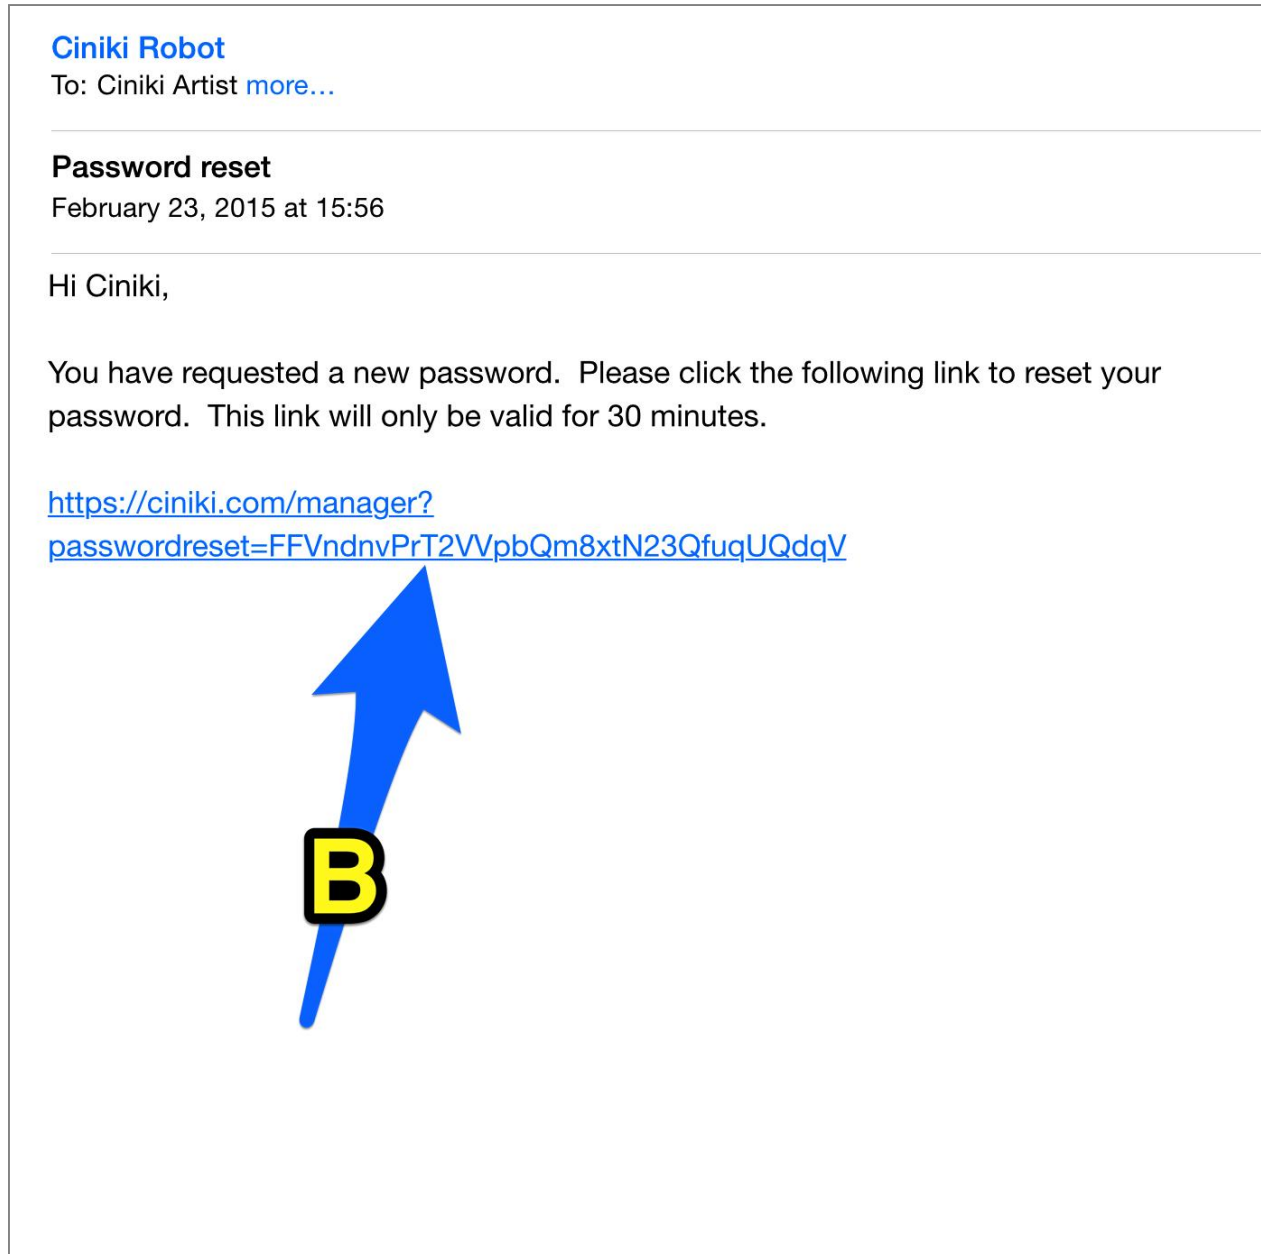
Ciniki Robot
To: Ciniki Artist more…

Password reset
February 23, 2015 at 15:56

Hi Ciniki,

You have requested a new password. Please click the following link to reset your password. This link will only be valid for 30 minutes.

https://ciniki.com/manager?passwordreset=FFVndnvPrT2VVpbQm8xtN23QfuqUQdqV

B